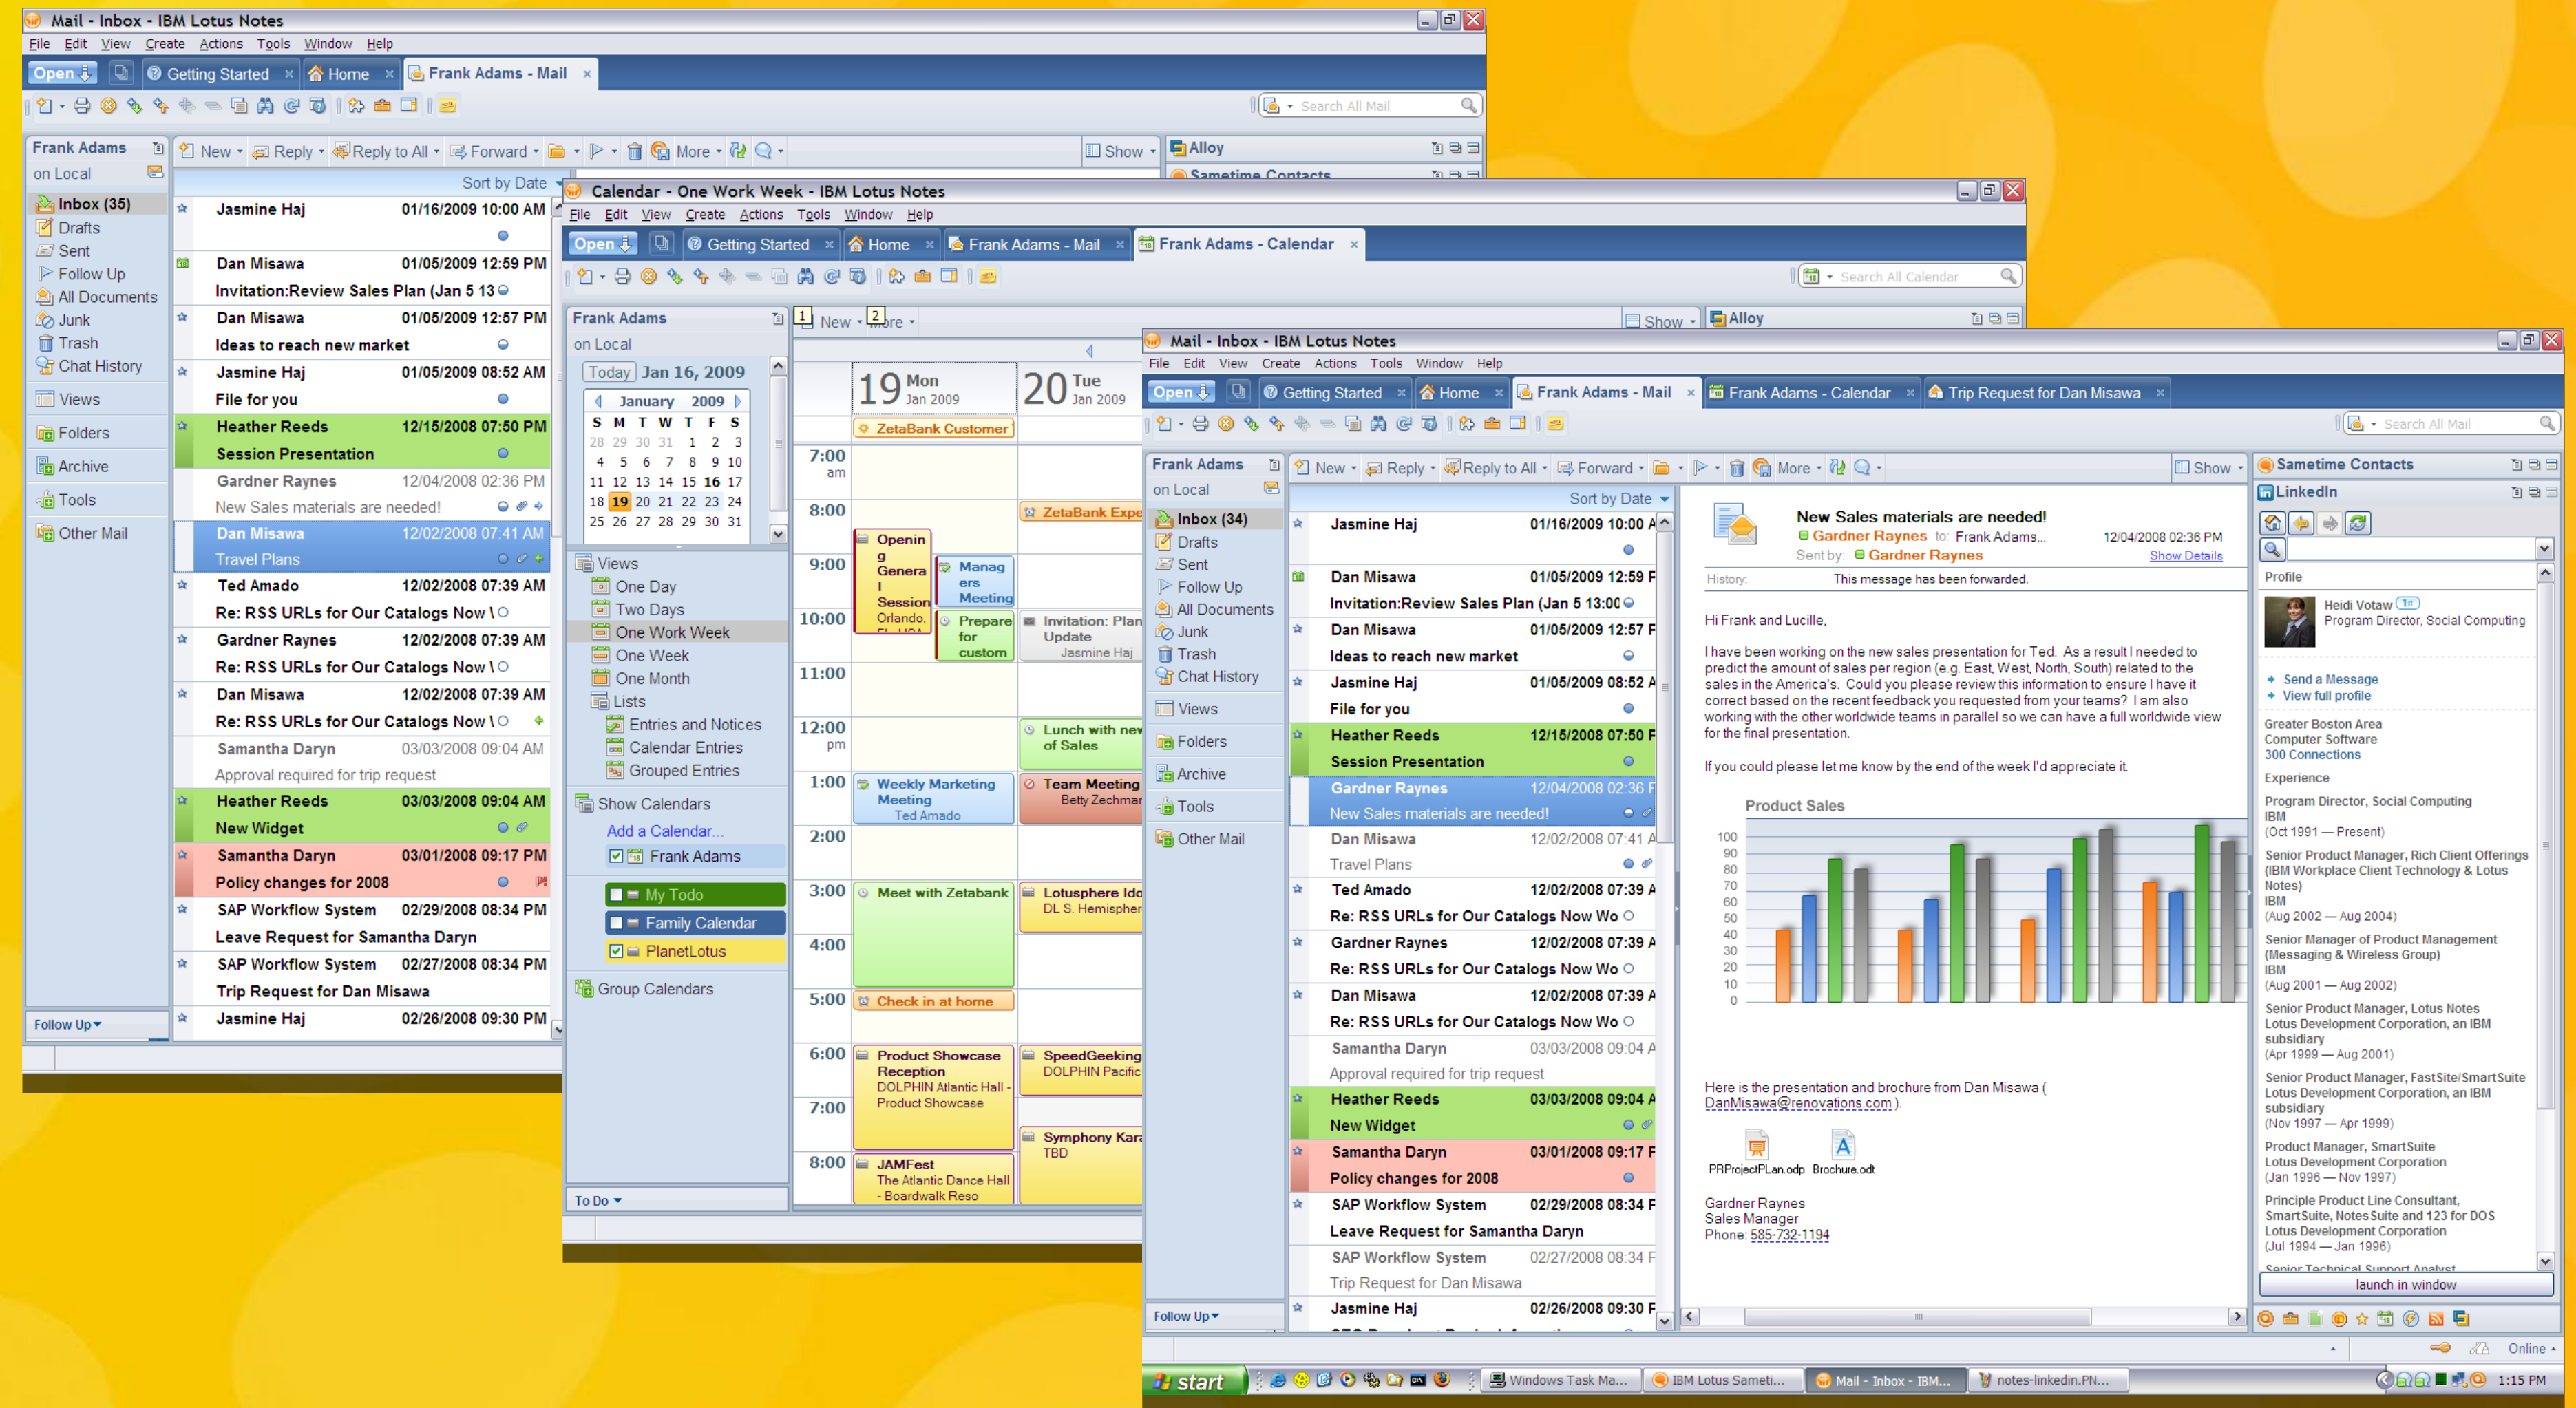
Mail - Inbox - IBM Lotus Notes
File Edit View Create Actions Tools Window Help
Open | Getting Started | Home | Frank Adams - Mail
Search All Mail
Frank Adams
on Local
Inbox (35)
Drafts
Sent
Follow Up
All Documents
Junk
Trash
Chat History
Views
Folders
Archive
Tools
Other Mail
Follow Up
New | Reply | Reply to All | Forward | More | Show
Alloy
Sametime Contacts
Sort by Date
Jasmine Haj 01/16/2009 10:00 AM
Dan Misawa 01/05/2009 12:59 PM Invitation:Review Sales Plan (Jan 5 13
Dan Misawa 01/05/2009 12:57 PM Ideas to reach new market
Jasmine Haj 01/05/2009 08:52 AM File for you
Heather Reeds 12/15/2008 07:50 PM Session Presentation
Gardner Raynes 12/04/2008 02:36 PM New Sales materials are needed!
Dan Misawa 12/02/2008 07:41 AM Travel Plans
Ted Amado 12/02/2008 07:39 AM Re: RSS URLs for Our Catalogs Now \
Gardner Raynes 12/02/2008 07:39 AM Re: RSS URLs for Our Catalogs Now \
Dan Misawa 12/02/2008 07:39 AM Re: RSS URLs for Our Catalogs Now \
Samantha Daryn 03/03/2008 09:04 AM Approval required for trip request
Heather Reeds 03/03/2008 09:04 AM New Widget
Samantha Daryn 03/01/2008 09:17 PM Policy changes for 2008
SAP Workflow System 02/29/2008 08:34 PM Leave Request for Samantha Daryn
SAP Workflow System 02/27/2008 08:34 PM Trip Request for Dan Misawa
Jasmine Haj 02/26/2008 09:30 PM

Calendar - One Work Week - IBM Lotus Notes
File Edit View Create Actions Tools Window Help
Open | Getting Started | Home | Frank Adams - Mail | Frank Adams - Calendar
Search All Calendar
Frank Adams
on Local
Today Jan 16, 2009
January 2009
| S | M | T | W | T | F | S |
|---|---|---|---|---|---|---|
| 28 | 29 | 30 | 31 | 1 | 2 | 3 |
| 4 | 5 | 6 | 7 | 8 | 9 | 10 |
| 11 | 12 | 13 | 14 | 15 | 16 | 17 |
| 18 | 19 | 20 | 21 | 22 | 23 | 24 |
| 25 | 26 | 27 | 28 | 29 | 30 | 31 |
Views
One Day
Two Days
One Work Week
One Week
One Month
Lists
Entries and Notices
Calendar Entries
Grouped Entries
Show Calendars
Add a Calendar...
Frank Adams
My Todo
Family Calendar
PlanetLotus
Group Calendars
To Do
1 New 2 More
Show
Alloy
19 Mon Jan 2009
20 Tue Jan 2009
ZetaBank Customer
7:00 am
8:00
ZetaBank Expe
9:00
Opening General Session Orlando, FL USA
Managers Meeting
10:00
Prepare for custom
Invitation: Plan Update Jasmine Haj
11:00
12:00 pm
Lunch with new of Sales
1:00
Weekly Marketing Meeting Ted Amado
Team Meeting Betty Zechman
2:00
3:00
Meet with Zetabank
Lotusphere Idc DL S. Hemispher
4:00
5:00
Check in at home
6:00
Product Showcase Reception DOLPHIN Atlantic Hall - Product Showcase
SpeedGeeking DOLPHIN Pacific
7:00
Symphony Kar TBD
8:00
JAMFest The Atlantic Dance Hall - Boardwalk Reso

Mail - Inbox - IBM Lotus Notes
File Edit View Create Actions Tools Window Help
Open | Getting Started | Home | Frank Adams - Mail | Frank Adams - Calendar | Trip Request for Dan Misawa
Search All Mail
Frank Adams
on Local
Inbox (34)
Drafts
Sent
Follow Up
All Documents
Junk
Trash
Chat History
Views
Folders
Archive
Tools
Other Mail
Follow Up
New | Reply | Reply to All | Forward | More | Show
Sort by Date
Jasmine Haj 01/16/2009 10:00 A
Dan Misawa 01/05/2009 12:59 F Invitation:Review Sales Plan (Jan 5 13:00
Dan Misawa 01/05/2009 12:57 F Ideas to reach new market
Jasmine Haj 01/05/2009 08:52 A File for you
Heather Reeds 12/15/2008 07:50 F Session Presentation
Gardner Raynes 12/04/2008 02:36 F New Sales materials are needed!
Dan Misawa 12/02/2008 07:41 A Travel Plans
Ted Amado 12/02/2008 07:39 A Re: RSS URLs for Our Catalogs Now Wo
Gardner Raynes 12/02/2008 07:39 A Re: RSS URLs for Our Catalogs Now Wo
Dan Misawa 12/02/2008 07:39 A Re: RSS URLs for Our Catalogs Now Wo
Samantha Daryn 03/03/2008 09:04 A Approval required for trip request
Heather Reeds 03/03/2008 09:04 A New Widget
Samantha Daryn 03/01/2008 09:17 F Policy changes for 2008
SAP Workflow System 02/29/2008 08:34 F Leave Request for Samantha Daryn
SAP Workflow System 02/27/2008 08:34 F Trip Request for Dan Misawa
Jasmine Haj 02/26/2008 09:30 F

New Sales materials are needed!
Gardner Raynes to: Frank Adams... 12/04/2008 02:36 PM
Sent by: Gardner Raynes Show Details
History: This message has been forwarded.

Hi Frank and Lucille,

I have been working on the new sales presentation for Ted. As a result I needed to predict the amount of sales per region (e.g. East, West, North, South) related to the sales in the America's. Could you please review this information to ensure I have it correct based on the recent feedback you requested from your teams? I am also working with the other worldwide teams in parallel so we can have a full worldwide view for the final presentation.

If you could please let me know by the end of the week I'd appreciate it.

Product Sales
100 90 80 70 60 50 40 30 20 10 0

Here is the presentation and brochure from Dan Misawa ( DanMisawa@renovations.com ).

PRProjectPLan.odp Brochure.odt

Gardner Raynes
Sales Manager
Phone: 585-732-1194

Sametime Contacts
LinkedIn
Profile
Heidi Votaw
Program Director, Social Computing
Send a Message
View full profile
Greater Boston Area
Computer Software
300 Connections
Experience
Program Director, Social Computing
IBM
(Oct 1991 — Present)
Senior Product Manager, Rich Client Offerings (IBM Workplace Client Technology & Lotus Notes)
IBM
(Aug 2002 — Aug 2004)
Senior Manager of Product Management (Messaging & Wireless Group)
IBM
(Aug 2001 — Aug 2002)
Senior Product Manager, Lotus Notes
Lotus Development Corporation, an IBM subsidiary
(Apr 1999 — Aug 2001)
Senior Product Manager, FastSite/SmartSuite
Lotus Development Corporation, an IBM subsidiary
(Nov 1997 — Apr 1999)
Product Manager, SmartSuite
Lotus Development Corporation
(Jan 1996 — Nov 1997)
Principle Product Line Consultant, SmartSuite, NotesSuite and 123 for DOS
Lotus Development Corporation
(Jul 1994 — Jan 1996)
Senior Technical Support Analyst
launch in window
Online

start | Windows Task Ma... | IBM Lotus Sameti... | Mail - Inbox - IBM... | notes-linkedin.PN... | 1:15 PM